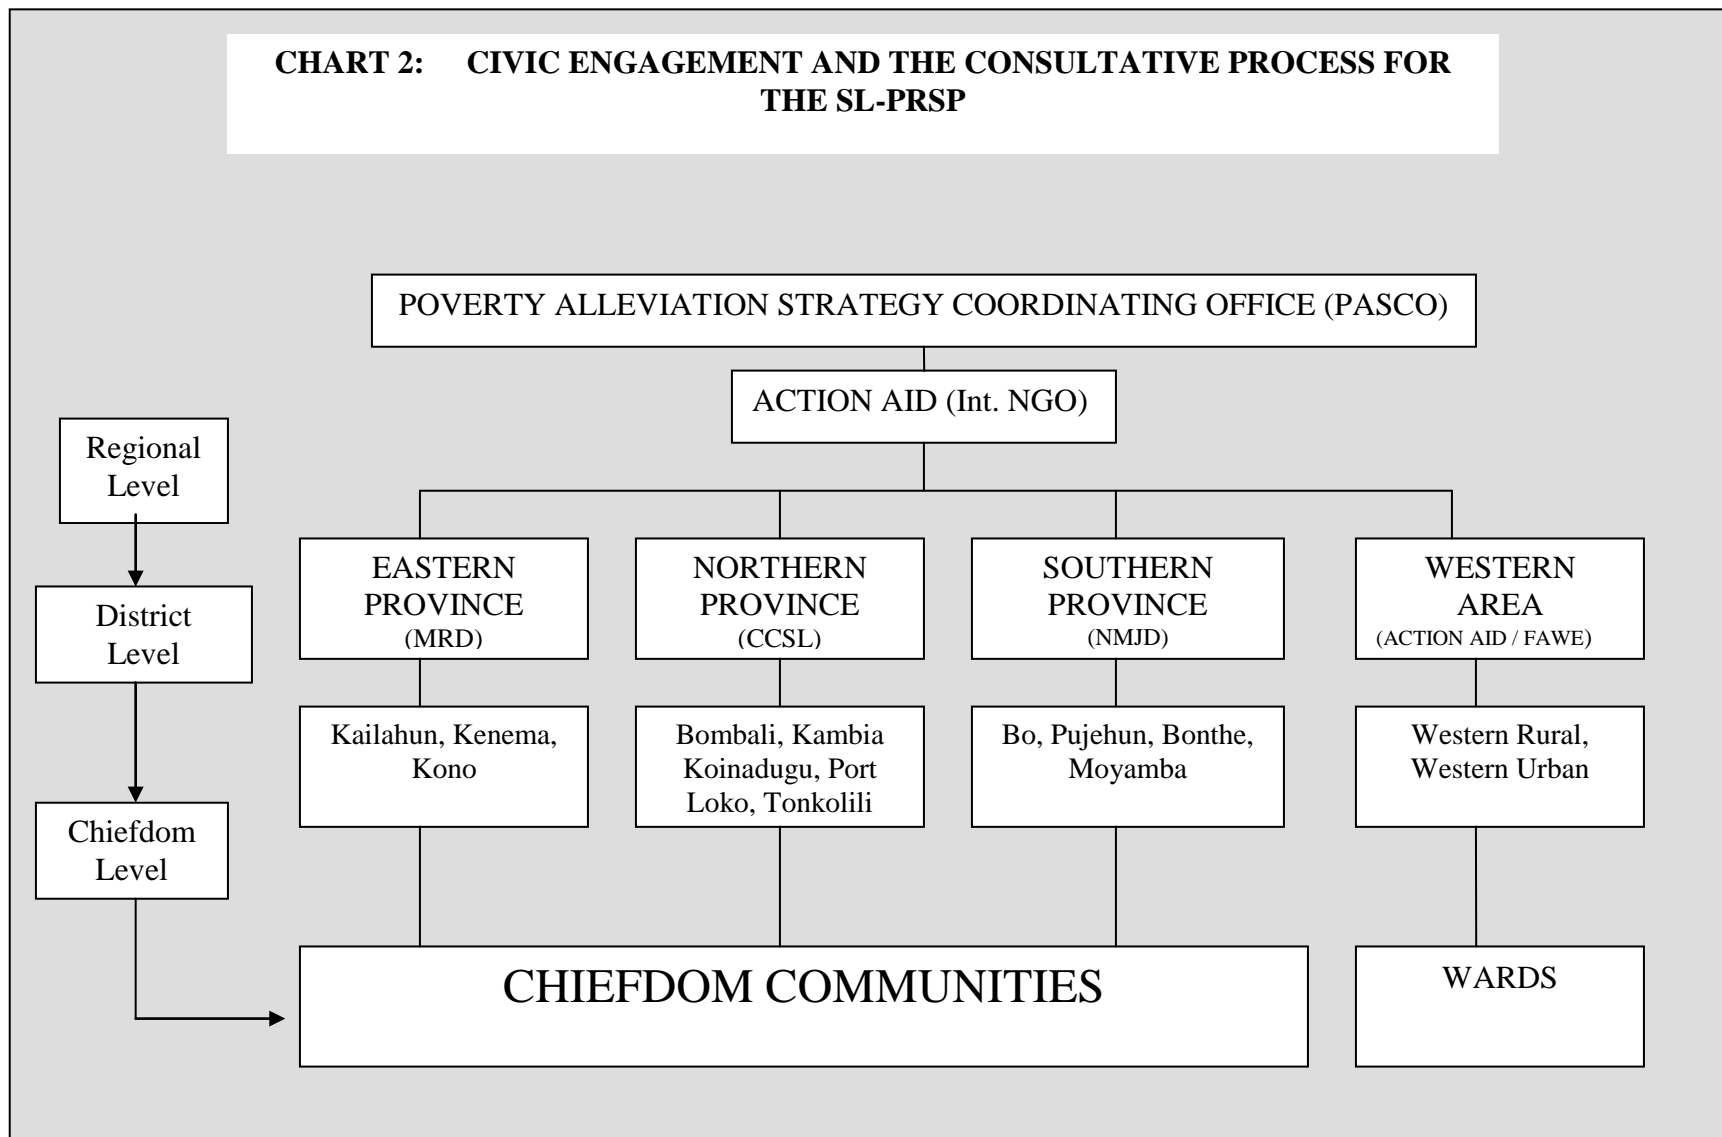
CHART 2: CIVIC ENGAGEMENT AND THE CONSULTATIVE PROCESS FOR THE SL-PRSP

POVERTY ALLEVIATION STRATEGY COORDINATING OFFICE (PASCO)

ACTION AID (Int. NGO)

Regional Level

District Level

Chiefdom Level

EASTERN PROVINCE (MRD)

NORTHERN PROVINCE (CCSL)

SOUTHERN PROVINCE (NMJD)

WESTERN AREA (ACTION AID / FAWE)

Kailahun, Kenema, Kono

Bombali, Kambia Koinadugu, Port Loko, Tonkolili

Bo, Pujehun, Bonthe, Moyamba

Western Rural, Western Urban

CHIEFDOM COMMUNITIES

WARDS